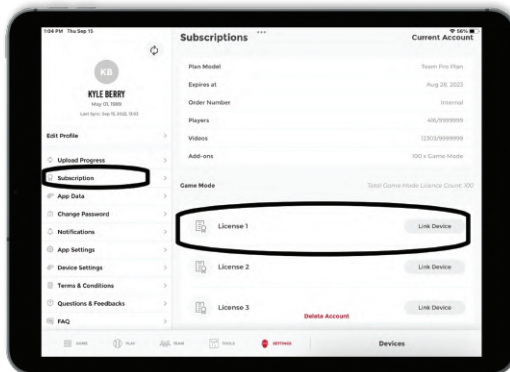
1:04 PM Thu Sep 15

56%

Subscriptions

Current Account

KB

KYLE BERRY

May 01, 1989

Last Sync: Sep 15, 2022, 13:01

Edit Profile

Upload Progress

Subscription

App Data

Change Password

Notifications

App Settings

Device Settings

Terms & Conditions

Questions & Feedbacks

FAQ

Plan Model

Team Pro Plan

Expires at

Aug 28, 2023

Order Number

Internal

Players

416/9999999

Videos

12303/9999999

Add-ons

100 x Game Mode

Game Mode

Total Game Mode Licence Count: 100

License 1

Link Device

License 2

Link Device

License 3

Link Device

Delete Account

HOME

PLAY

TEAM

TOOLS

SETTINGS

Devices